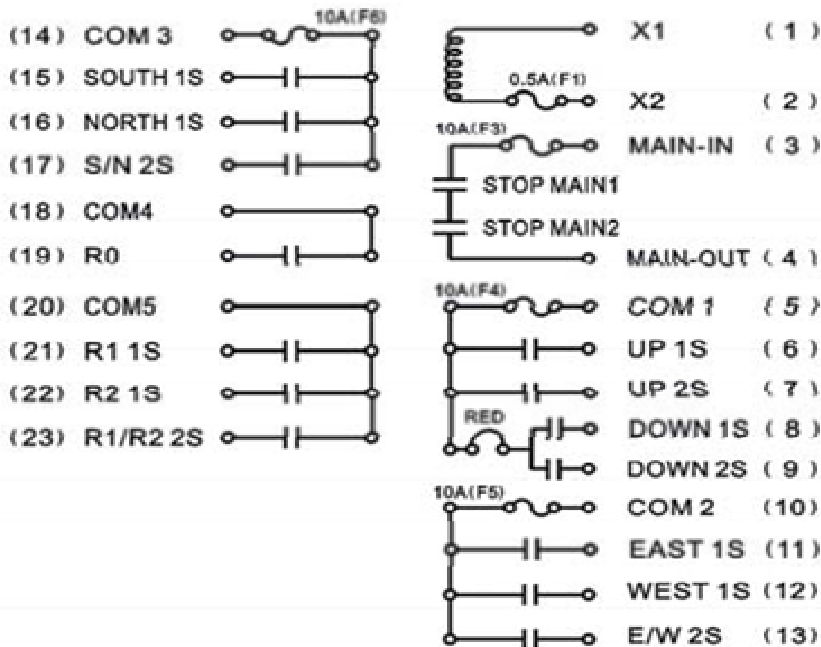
(14) COM 3 10A(F6)
(15) SOUTH 1S
(16) NORTH 1S
(17) S/N 2S
(18) COM4
(19) R0
(20) COM5
(21) R1 1S
(22) R2 1S
(23) R1/R2 2S

X1 (1)
0.5A(F1)
X2 (2)
10A(F3)
MAIN-IN (3)
STOP MAIN1
STOP MAIN2
MAIN-OUT (4)
10A(F4)
COM 1 (5)
UP 1S (6)
UP 2S (7)
RED
DOWN 1S (8)
DOWN 2S (9)
10A(F5)
COM 2 (10)
EAST 1S (11)
WEST 1S (12)
E/W 2S (13)